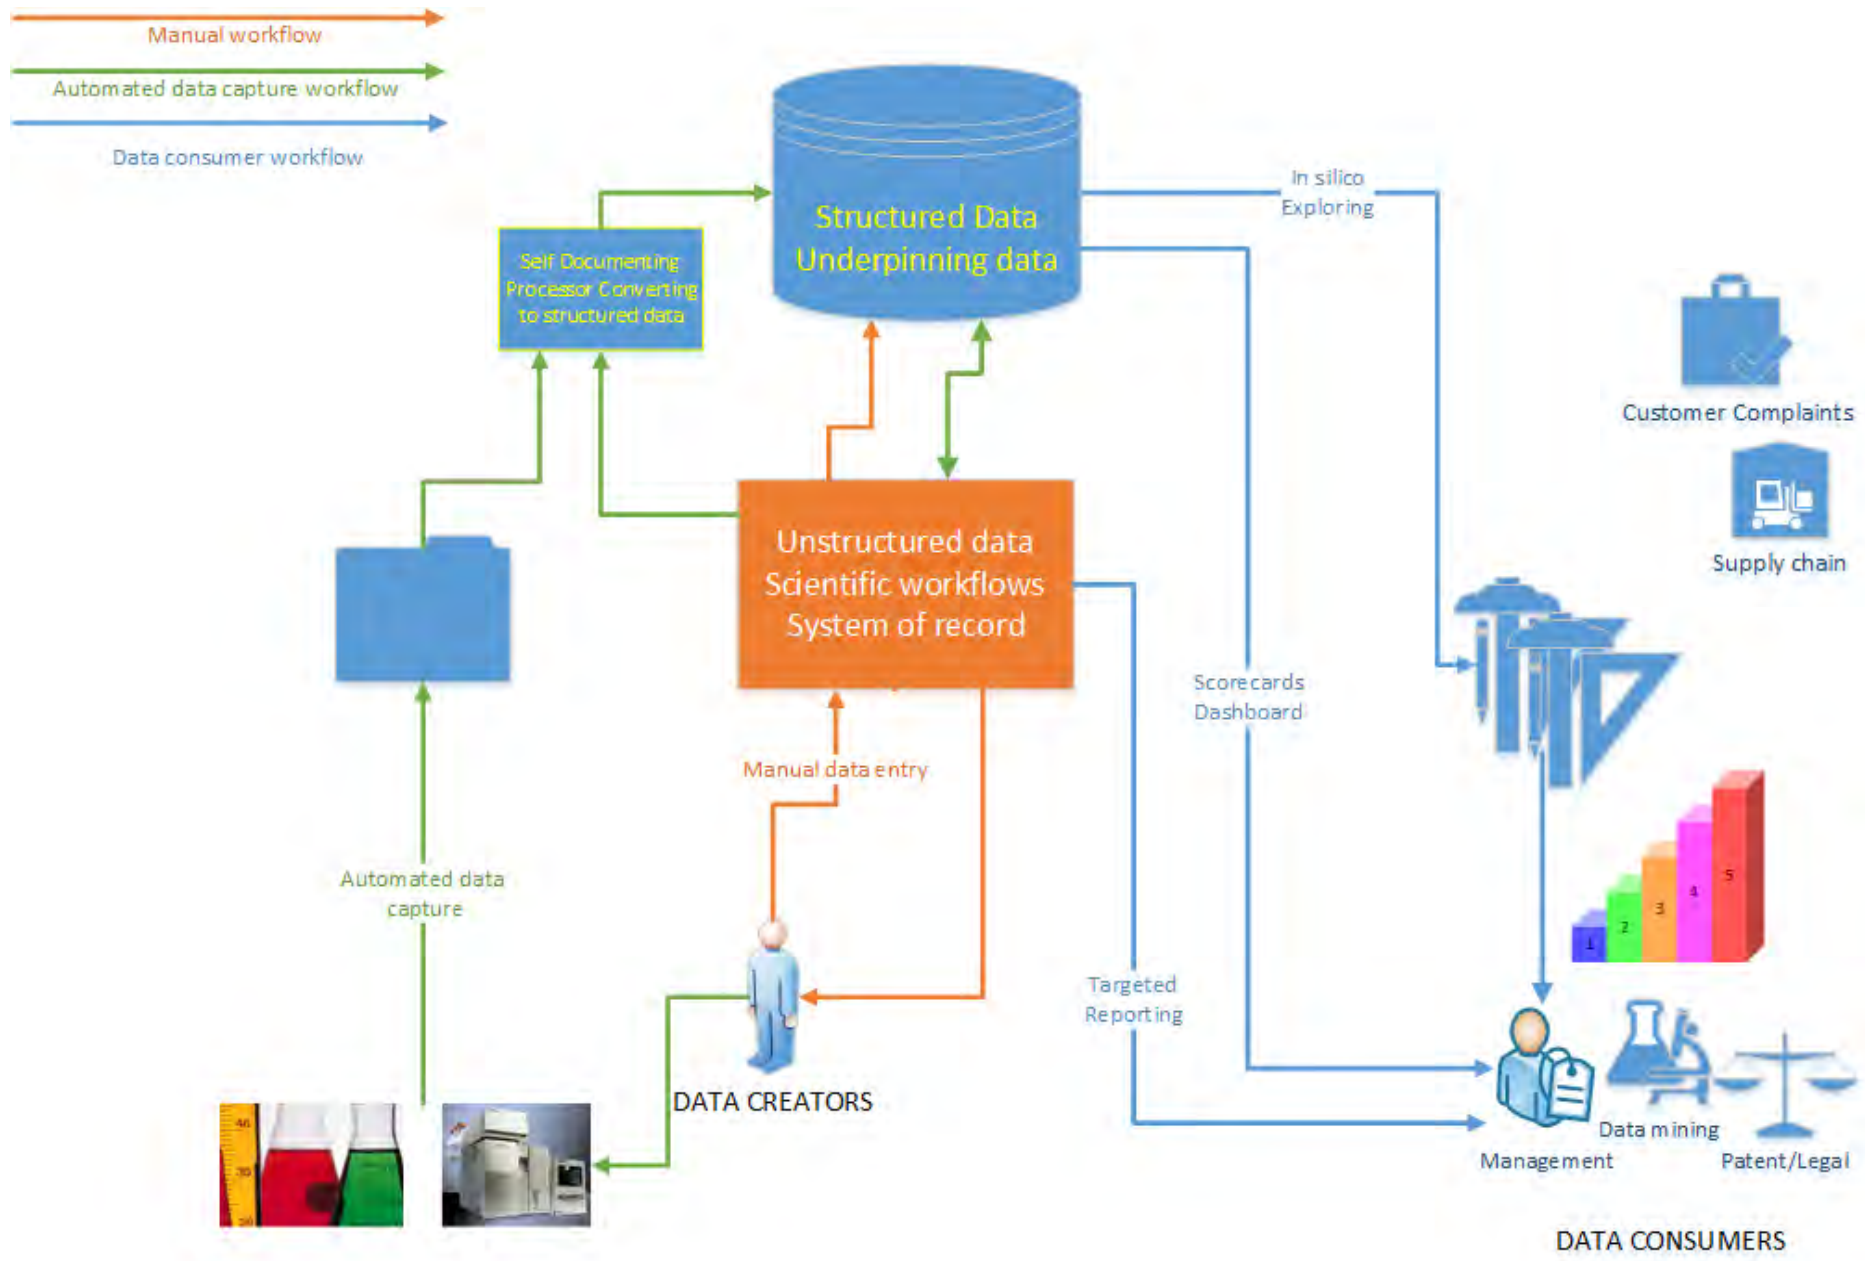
Manual workflow

Automated data capture workflow

Data consumer workflow

Structured Data
Underpinning data

Self Documenting Processor Converting to structured data

In silico Exploring

Customer Complaints

Supply chain

Unstructured data
Scientific workflows
System of record

Scorecards Dashboard

Manual data entry

Automated data capture

Targeted Reporting

1 2 3 4 5

DATA CREATORS

Management

Data mining

Patent/Legal

DATA CONSUMERS